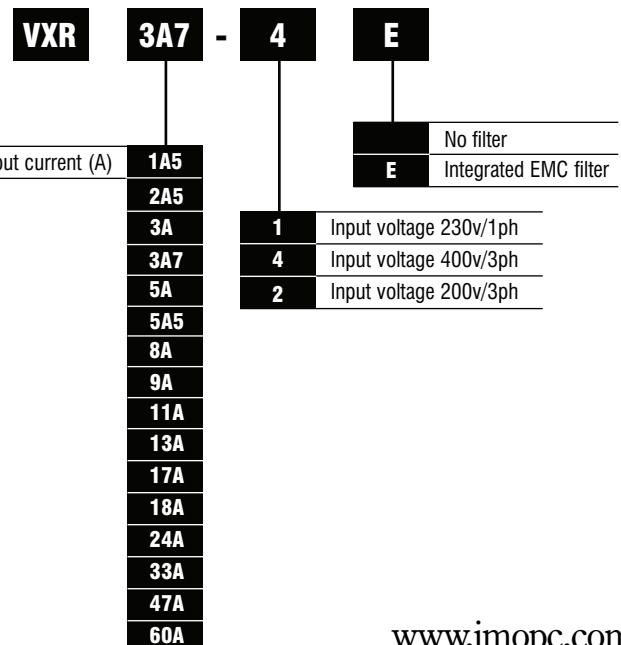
VXR 3A7 - 4 E

| | No filter |
|---|---|
| E | Integrated EMC filter |

| 1 | Input voltage 230v/1ph |
|---|---|
| 4 | Input voltage 400v/3ph |
| 2 | Input voltage 200v/3ph |

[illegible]ut current (A)
1A5
2A5
3A
3A7
5A
5A5
8A
9A
11A
13A
17A
18A
24A
33A
47A
60A

www.imopc.con